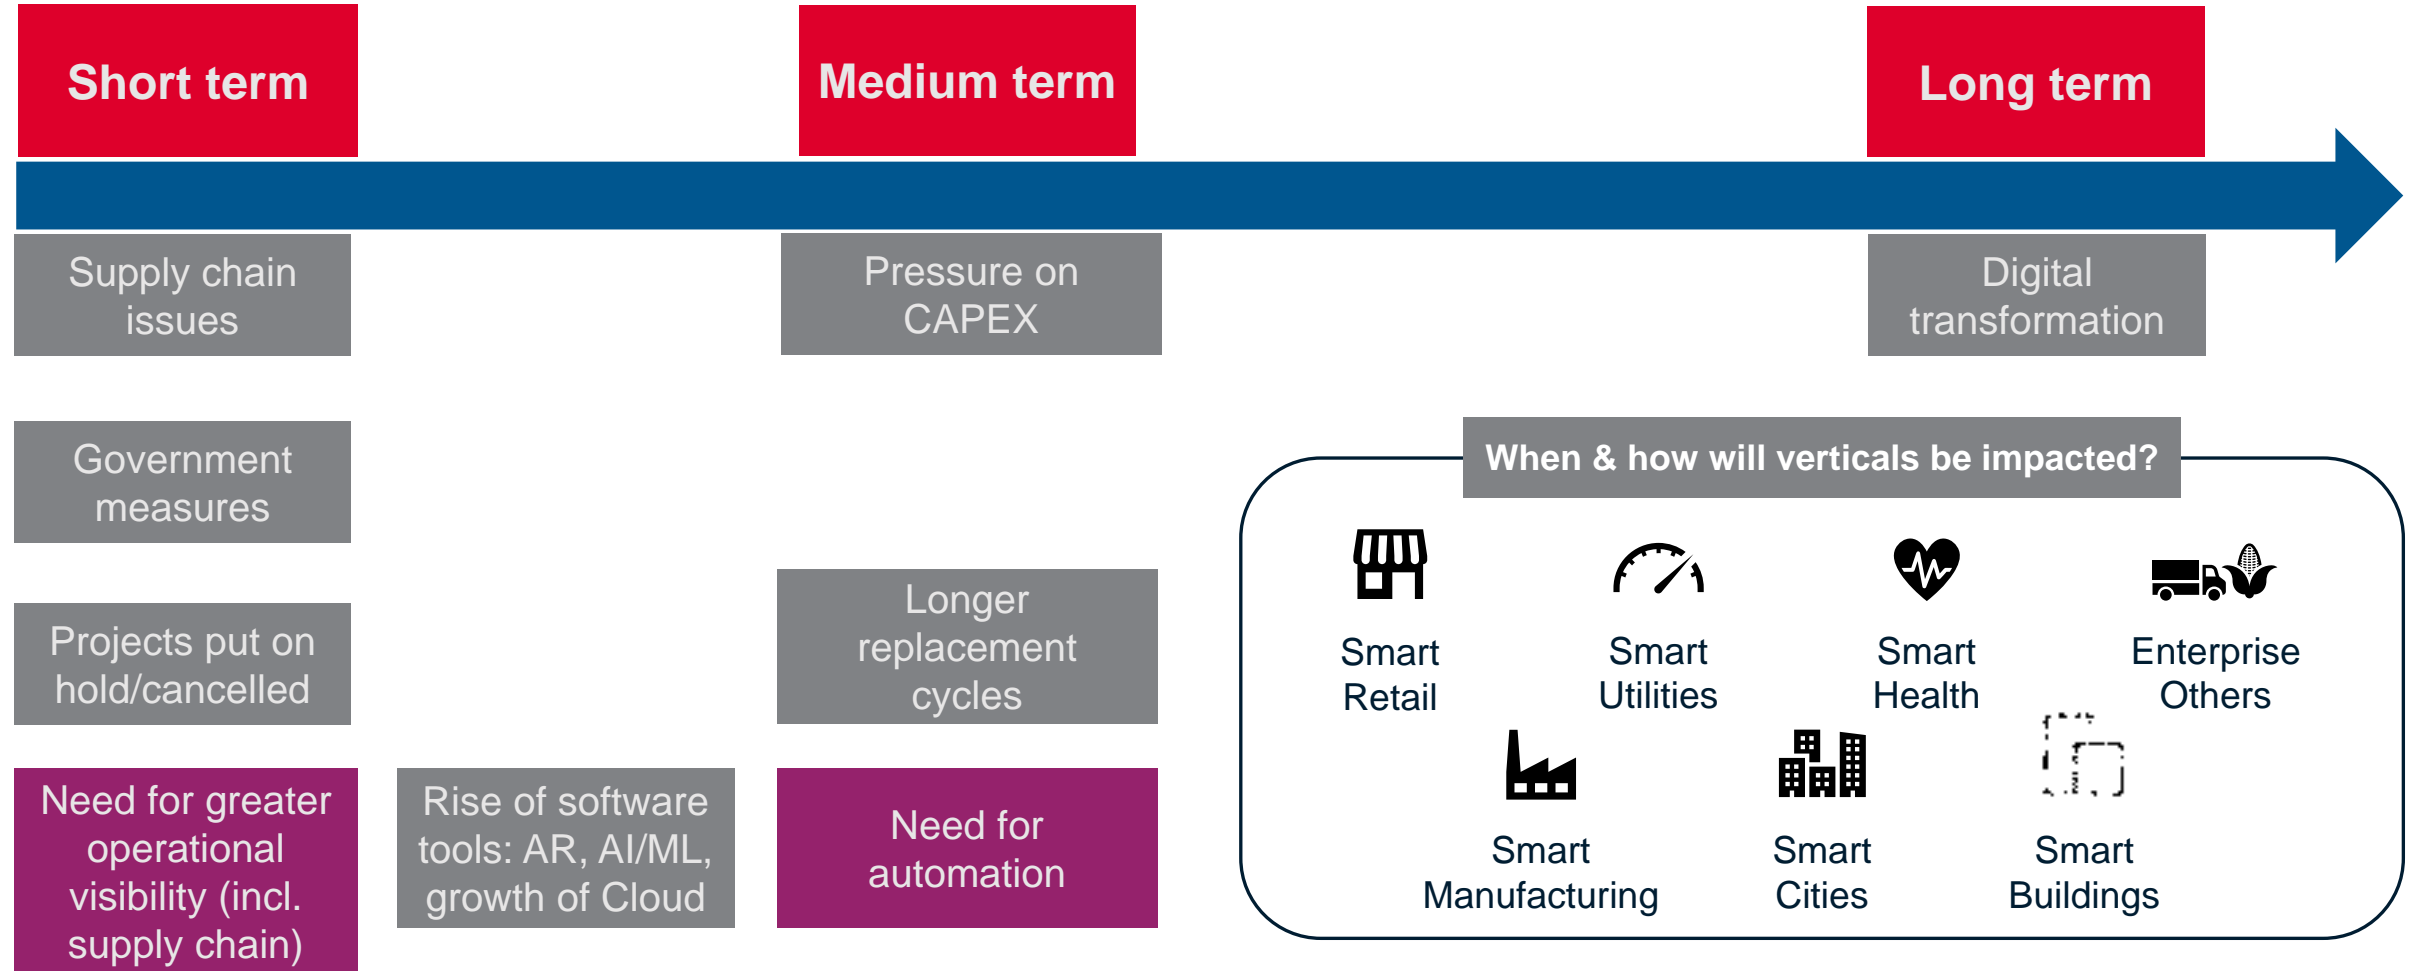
Short term

Medium term

Long term

Supply chain issues

Pressure on CAPEX

Digital transformation

Government measures

When & how will verticals be impacted?

Smart Retail

Smart Utilities

Smart Health

Enterprise Others

Longer replacement cycles

Projects put on hold/cancelled

Smart Manufacturing

Smart Cities

Smart Buildings

Need for greater operational visibility (incl. supply chain)

Rise of software tools: AR, AI/ML, growth of Cloud

Need for automation